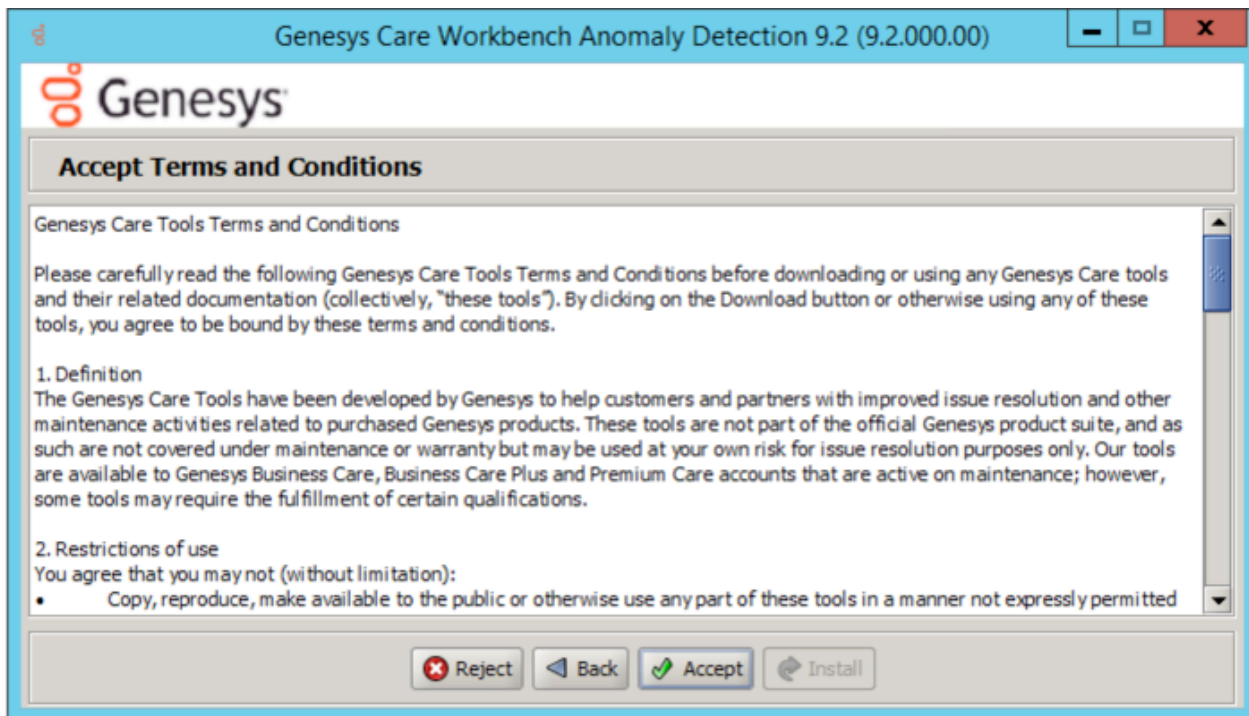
Genesys Care Workbench Anomaly Detection 9.2 (9.2.000.00)

Genesys

Accept Terms and Conditions

Genesys Care Tools Terms and Conditions

Please carefully read the following Genesys Care Tools Terms and Conditions before downloading or using any Genesys Care tools and their related documentation (collectively, "these tools"). By clicking on the Download button or otherwise using any of these tools, you agree to be bound by these terms and conditions.

1. Definition
The Genesys Care Tools have been developed by Genesys to help customers and partners with improved issue resolution and other maintenance activities related to purchased Genesys products. These tools are not part of the official Genesys product suite, and as such are not covered under maintenance or warranty but may be used at your own risk for issue resolution purposes only. Our tools are available to Genesys Business Care, Business Care Plus and Premium Care accounts that are active on maintenance; however, some tools may require the fulfillment of certain qualifications.

2. Restrictions of use
You agree that you may not (without limitation):
• Copy, reproduce, make available to the public or otherwise use any part of these tools in a manner not expressly permitted

Reject Back Accept Install